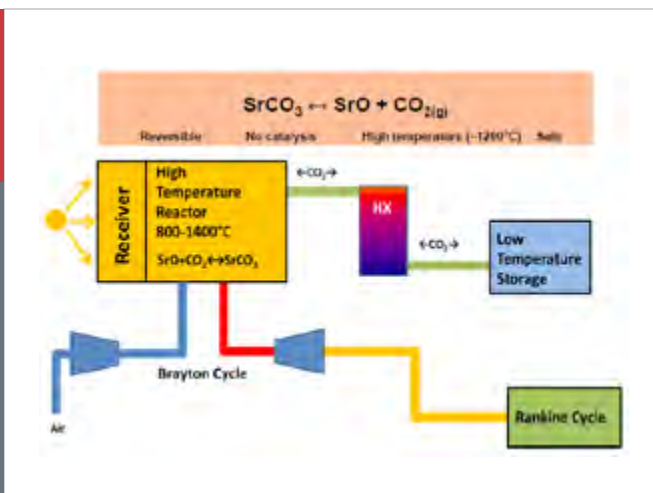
$SrCO_3 \leftrightarrow SrO + CO_{2(g)}$

Reversible No catalysis High temperatures (~1200°C) Safe

Receiver

High Temperature Reactor 800-1400°C

$SrO+CO_2 \leftrightarrow SrCO_3$

$\leftarrow CO_2 \rightarrow$

HX

$\leftarrow CO_2 \rightarrow$

Low Temperature Storage

Brayton Cycle

Air

Rankine Cycle